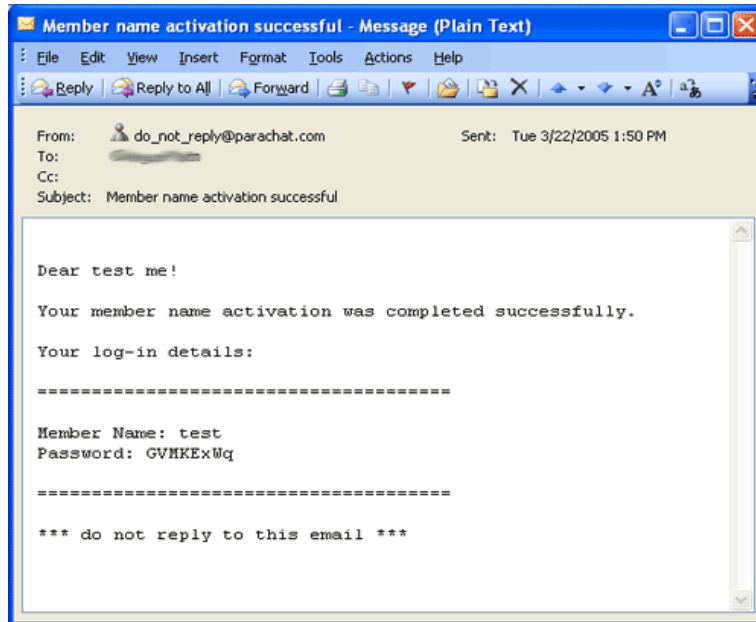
Member name activation successful - Message (Plain Text)

File Edit View Insert Format Tools Actions Help

Reply | Reply to All | Forward

From: do_not_reply@parachat.com
Sent: Tue 3/22/2005 1:50 PM
To: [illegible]
Cc:
Subject: Member name activation successful

Dear test me!

Your member name activation was completed successfully.

Your log-in details:

======================================

Member Name: test
Password: GVMKExWq

======================================

*** do not reply to this email ***